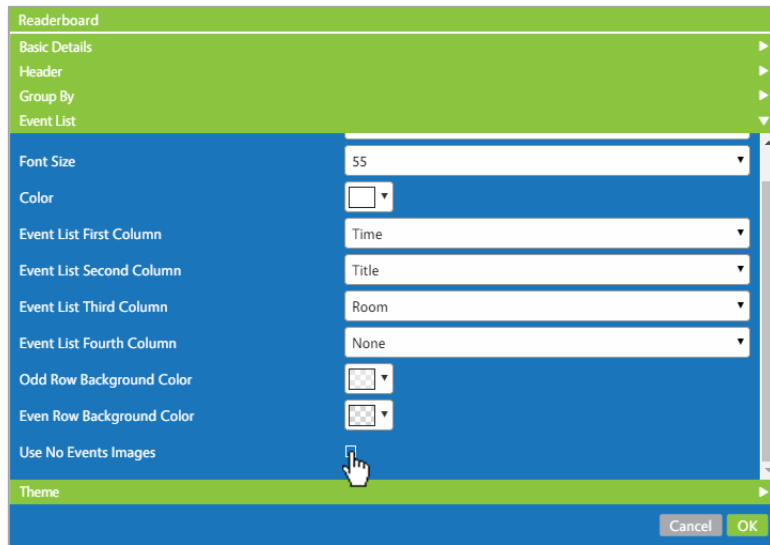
Readerboard

Basic Details

Header

Group By

Event List

Font Size
55

Color

Event List First Column
Time

Event List Second Column
Title

Event List Third Column
Room

Event List Fourth Column
None

Odd Row Background Color

Even Row Background Color

Use No Events Images

Theme

Cancel
OK